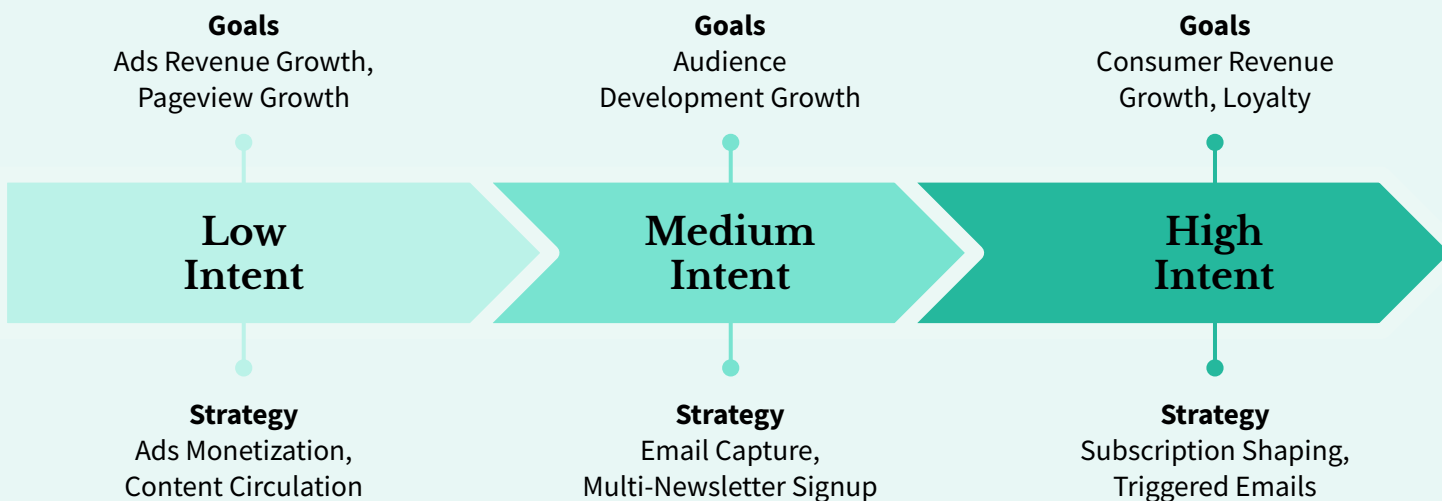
Goals
Ads Revenue Growth, Pageview Growth

Low Intent

Strategy
Ads Monetization, Content Circulation

Goals
Audience Development Growth

Medium Intent

Strategy
Email Capture, Multi-Newsletter Signup

Goals
Consumer Revenue Growth, Loyalty

High Intent

Strategy
Subscription Shaping, Triggered Emails